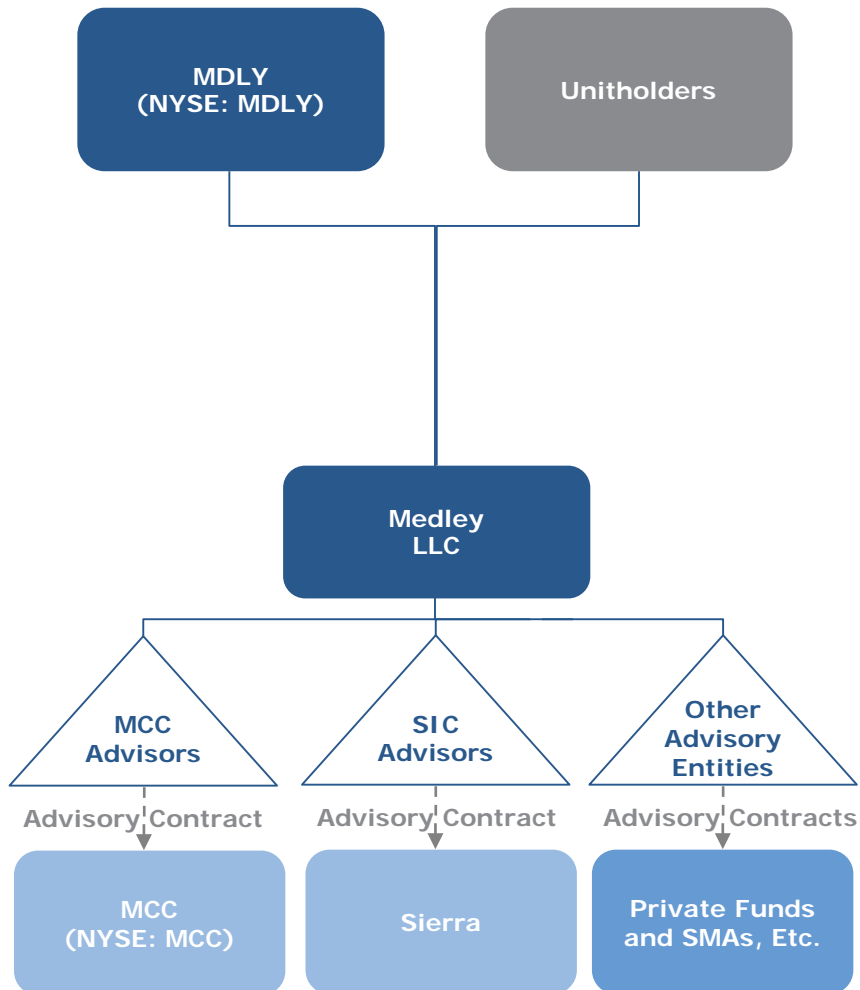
MDLY
(NYSE: MDLY)

Unitholders

Medley
LLC

MCC
Advisors

SIC
Advisors

Other
Advisory
Entities

Advisory Contract

Advisory Contract

Advisory Contracts

MCC
(NYSE: MCC)

Sierra

Private Funds
and SMAs, Etc.